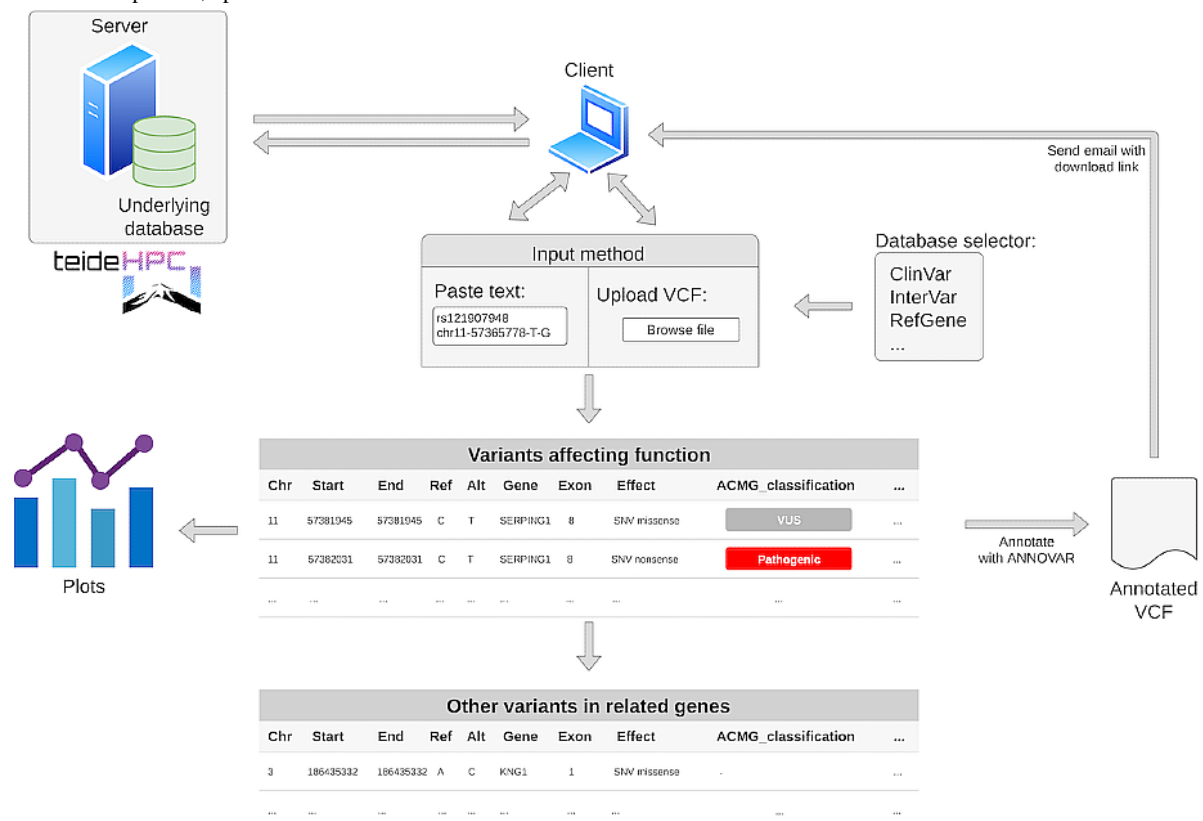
Server

Underlying database

teideHPC

Client

Send email with download link

Input method

Paste text:
rs121907948
chr11-57365778-T-G

Upload VCF:
Browse file

Database selector:
ClinVar
InterVar
RefGene
...

Variants affecting function

| Chr | Start | End | Ref | Alt | Gene | Exon | Effect | ACMG_classification | ... |
|---|---|---|---|---|---|---|---|---|---|
| 11 | 57381945 | 57381945 | C | T | SERPING1 | 8 | SNV missense | VUS | ... |
| 11 | 57382031 | 57382031 | C | T | SERPING1 | 8 | SNV nonsense | Pathogenic | ... |
| ... | ... | ... | ... | ... | ... | ... | ... | ... | ... |

Plots

Annotate with ANNOVAR

Annotated VCF

Other variants in related genes

| Chr | Start | End | Ref | Alt | Gene | Exon | Effect | ACMG_classification | ... |
|---|---|---|---|---|---|---|---|---|---|
| 3 | 186435332 | 186435332 | A | C | KNG1 | 1 | SNV missense | . | ... |
| ... | ... | ... | ... | ... | ... | ... | ... | ... | ... |